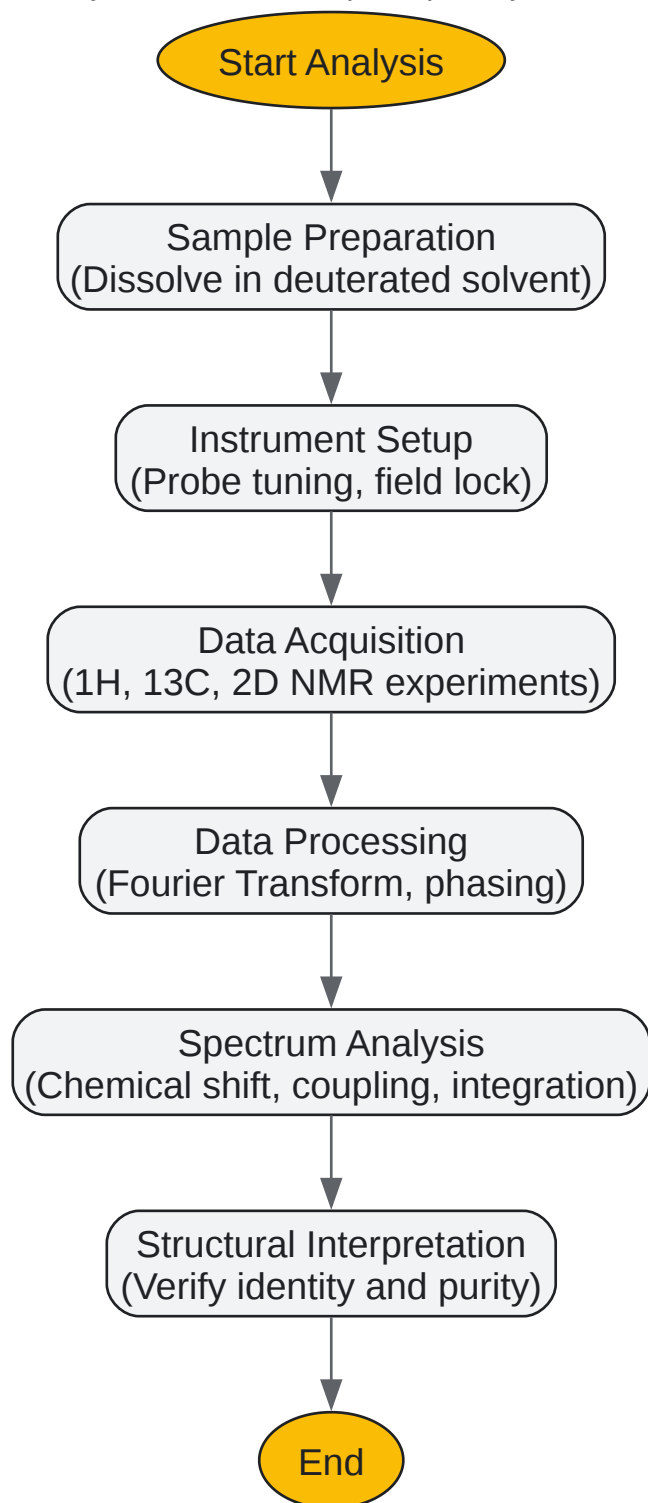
Start Analysis

Sample Preparation
(Dissolve in deuterated solvent)

Instrument Setup
(Probe tuning, field lock)

Data Acquisition
(1H, 13C, 2D NMR experiments)

Data Processing
(Fourier Transform, phasing)

Spectrum Analysis
(Chemical shift, coupling, integration)

Structural Interpretation
(Verify identity and purity)

End